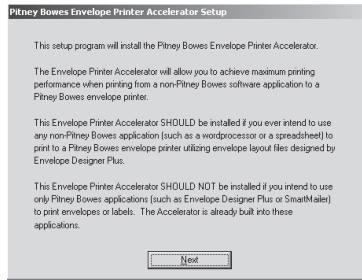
Pitney Bowes Envelope Printer Accelerator Setup

This setup program will install the Pitney Bowes Envelope Printer Accelerator.

The Envelope Printer Accelerator will allow you to achieve maximum printing performance when printing from a non-Pitney Bowes software application to a Pitney Bowes envelope printer.

This Envelope Printer Accelerator SHOULD be installed if you ever intend to use any non-Pitney Bowes application (such as a wordprocessor or a spreadsheet) to print to a Pitney Bowes envelope printer utilizing envelope layout files designed by Envelope Designer Plus.

This Envelope Printer Accelerator SHOULD NOT be installed if you intend to use only Pitney Bowes applications (such as Envelope Designer Plus or SmartMailer) to print envelopes or labels. The Accelerator is already built into these applications.

Next